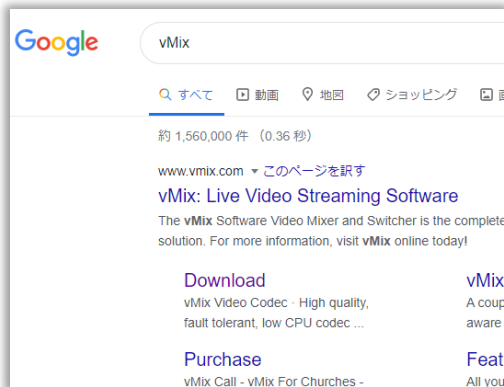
Google

vMix

すべて 動画 地図 ショッピング 画

約 1,560,000 件 （0.36 秒）

www.vmix.com ▾ このページを訳す

vMix: Live Video Streaming Software

The vMix Software Video Mixer and Switcher is the complete solution. For more information, visit vMix online today!

Download

vMix Video Codec · High quality, fault tolerant, low CPU codec ...

vMix

A coup aware

Purchase

vMix Call - vMix For Churches -

Feat

All you